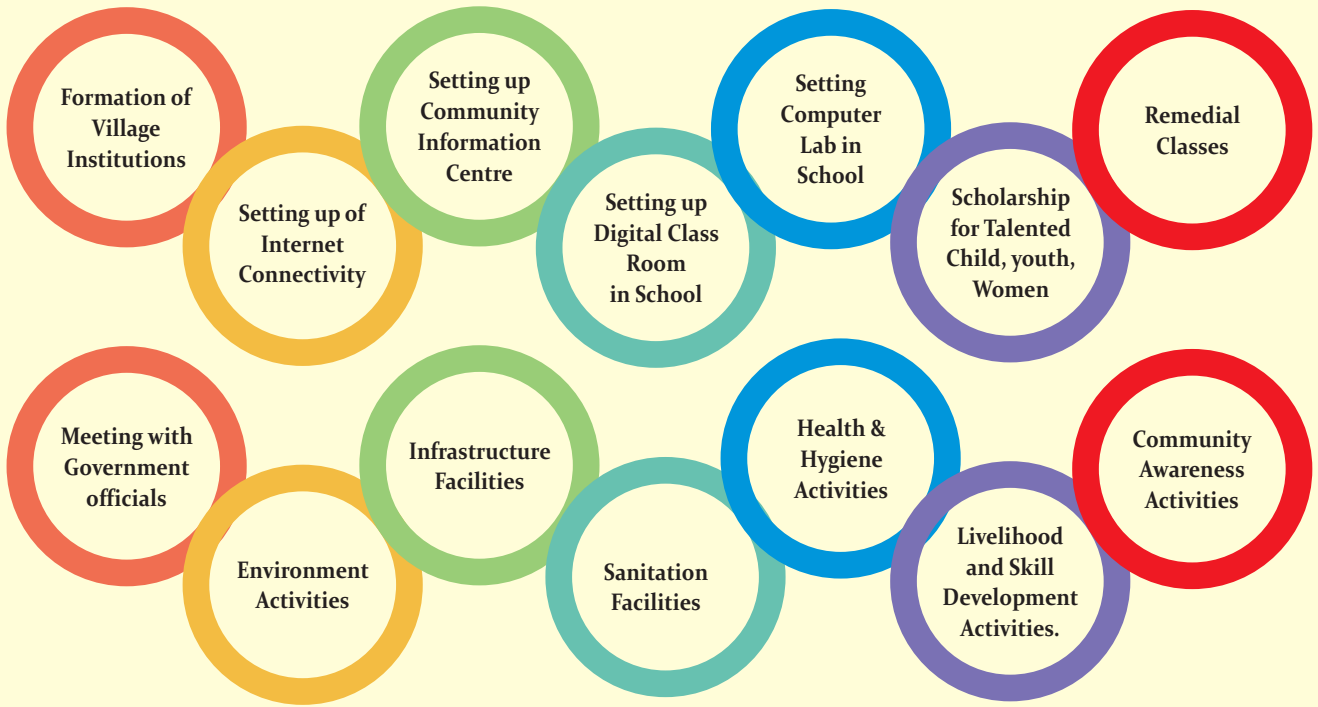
Formation of Village Institutions

Setting up of Internet Connectivity

Setting up Community Information Centre

Setting up Digital Class Room in School

Setting Computer Lab in School

Scholarship for Talented Child, youth, Women

Remedial Classes

Meeting with Government officials

Environment Activities

Infrastructure Facilities

Sanitation Facilities

Health & Hygiene Activities

Livelihood and Skill Development Activities.

Community Awareness Activities